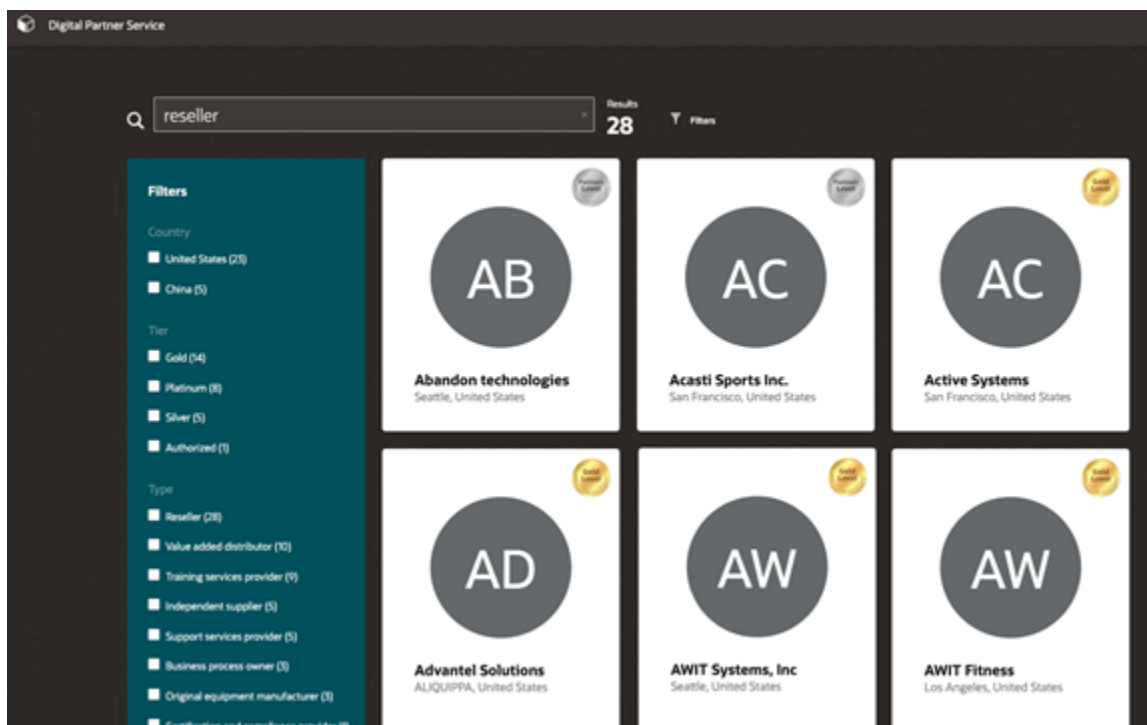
Digital Partner Service

reseller

Results
28

Filters

Filters

Country

United States (23)

China (5)

Tier

Gold (14)

Platinum (8)

Silver (5)

Authorized (1)

Type

Reseller (28)

Value added distributor (10)

Training services provider (9)

Independent supplier (5)

Support services provider (5)

Business process owner (3)

Original equipment manufacturer (3)

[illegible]

Platinum Level

AB

Abandon technologies
Seattle, United States

Platinum Level

AC

Acasti Sports Inc.
San Francisco, United States

Gold Level

AC

Active Systems
San Francisco, United States

Gold Level

AD

Advantel Solutions
ALIQUIPPA, United States

Gold Level

AW

AWIT Systems, Inc
Seattle, United States

Gold Level

AW

AWIT Fitness
Los Angeles, United States